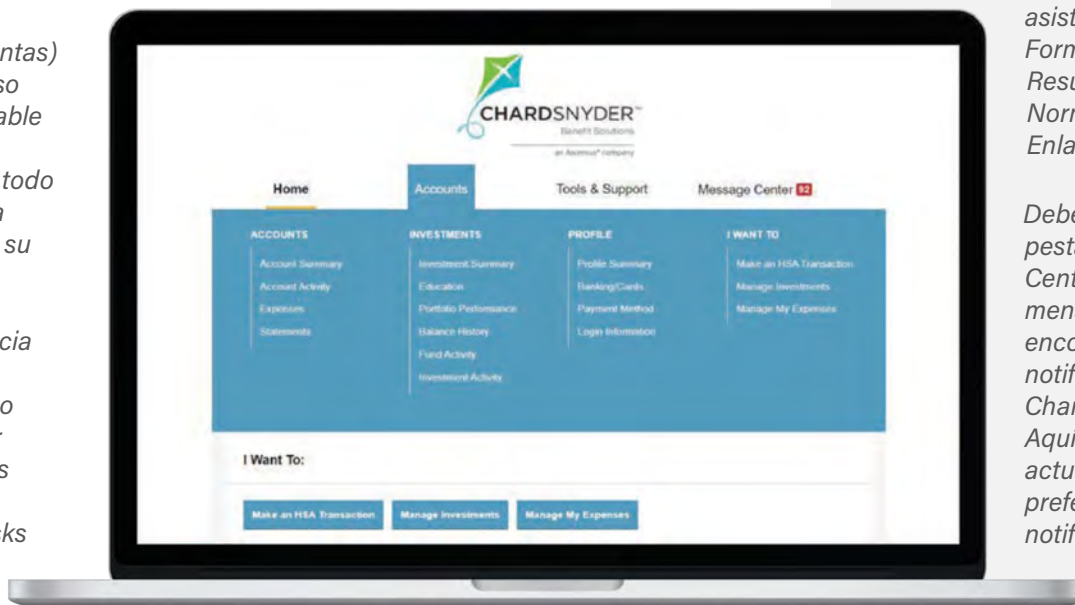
ntas)
so
able

todo
a
su

cia

o
r
s

ks

CHARDSNYDER™
Benefit Solutions
an Ascensus® company

Home
Accounts
Tools & Support
Message Center 82

ACCOUNTS
Account Summary
Account Activity
Expenses
Statements

INVESTMENTS
Investment Summary
Education
Portfolio Performance
Balance History
Fund Activity
Investment Activity

PROFILE
Profile Summary
Banking/Cards
Payment Method
Login Information

I WANT TO
Make an HSA Transaction
Manage Investments
Manage My Expenses

I Want To:

Make an HSA Transaction
Manage Investments
Manage My Expenses

asist
Form
Resu
Norm
Enla

Debe
pesta
Cent
men
enco
notif
Char
Aquí
actu
prefe
notif